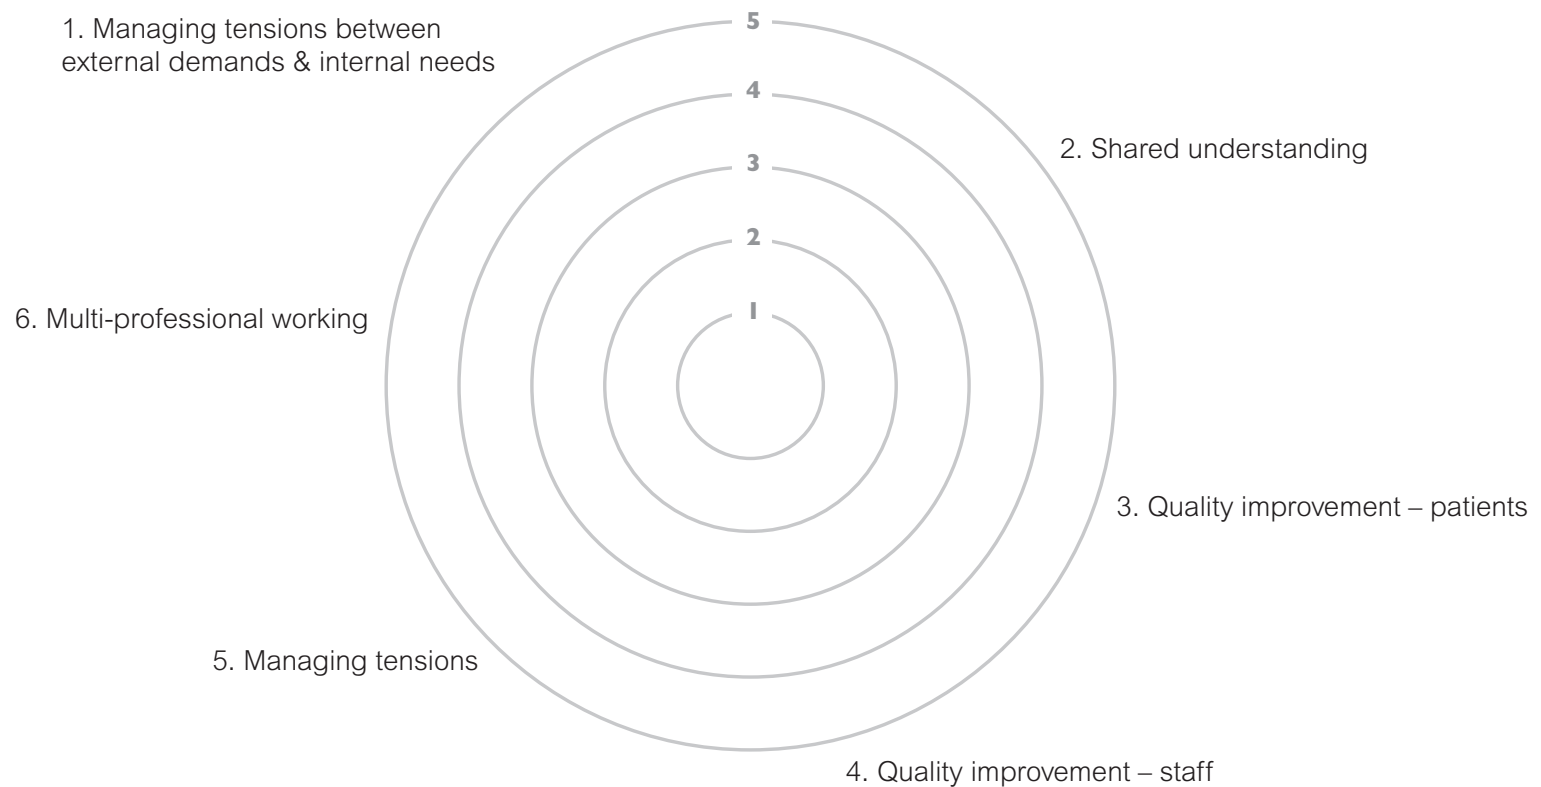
1. Managing tensions between external demands & internal needs

5

4

2. Shared understanding

3

2

6. Multi-professional working

1

3. Quality improvement – patients

5. Managing tensions

4. Quality improvement – staff